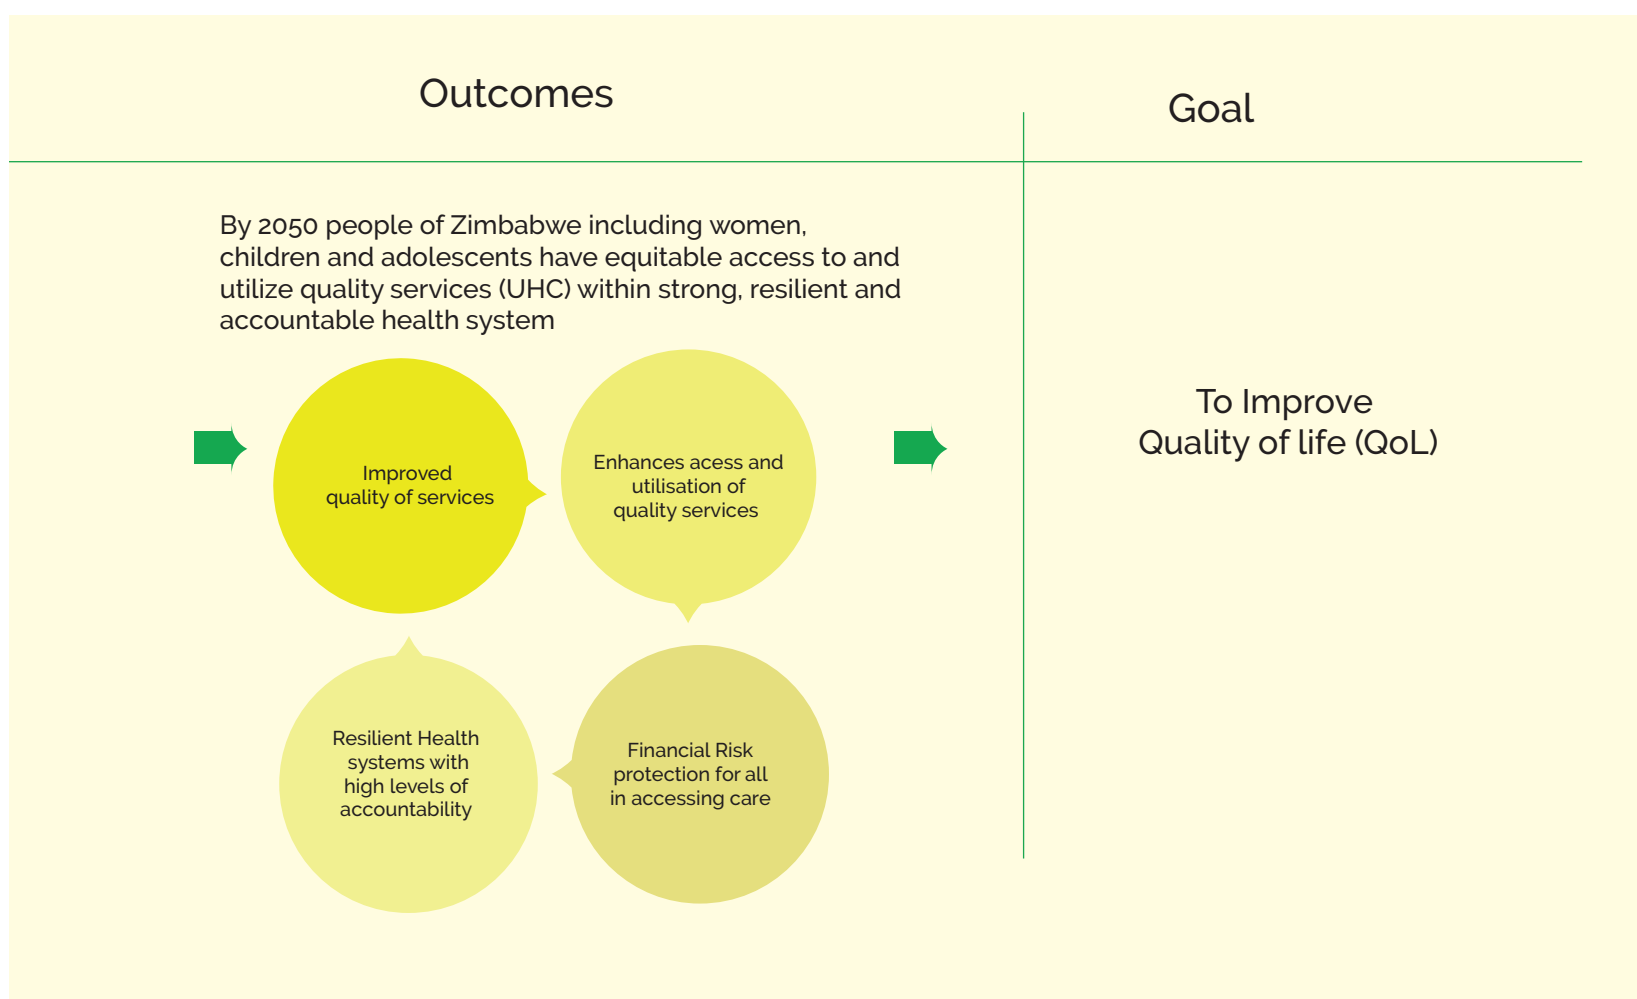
Outcomes

Goal

By 2050 people of Zimbabwe including women, children and adolescents have equitable access to and utilize quality services (UHC) within strong, resilient and accountable health system

Improved quality of services

Enhances acess and utilisation of quality services

Financial Risk protection for all in accessing care

Resilient Health systems with high levels of accountability

To Improve Quality of life (QoL)